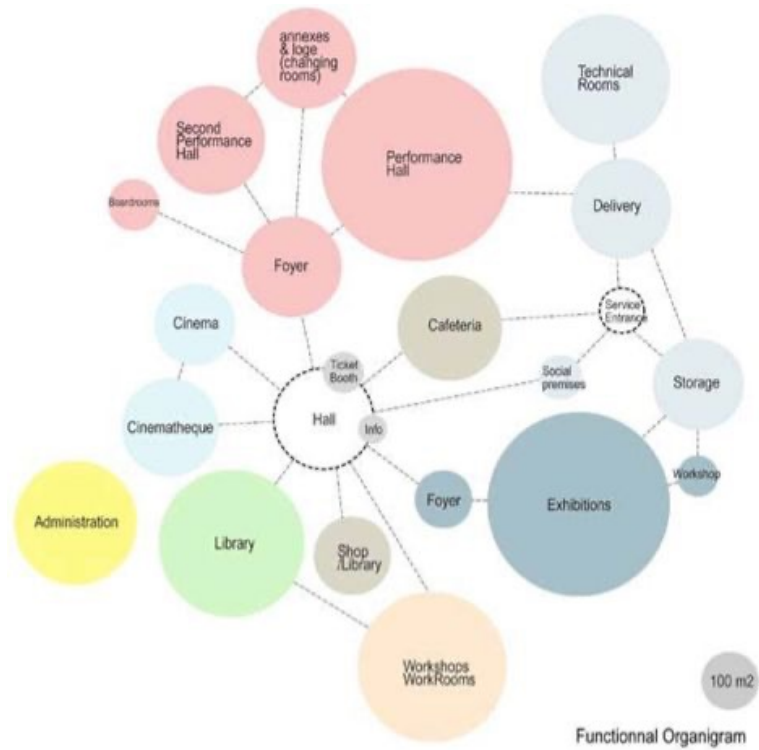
annexes & loge (changing rooms)

Second Performance Hall

Performance Hall

Technical Rooms

Boardrooms

Delivery

Foyer

Service Entrance

Cinema

Cafeteria

Ticket Booth

Social premises

Storage

Cinematheque

Hall

Info

Workshop

Foyer

Exhibitions

Administration

Library

Shop /Library

Workshops WorkRooms

100 m2

Functionnal Organigram